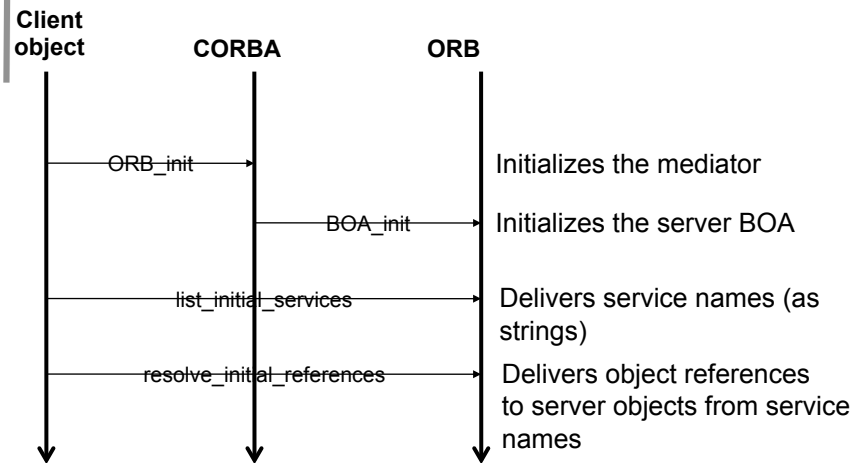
Client object

CORBA

ORB

ORB_init

Initializes the mediator

BOA_init

Initializes the server BOA

list_initial_services

Delivers service names (as strings)

resolve_initial_references

Delivers object references to server objects from service names